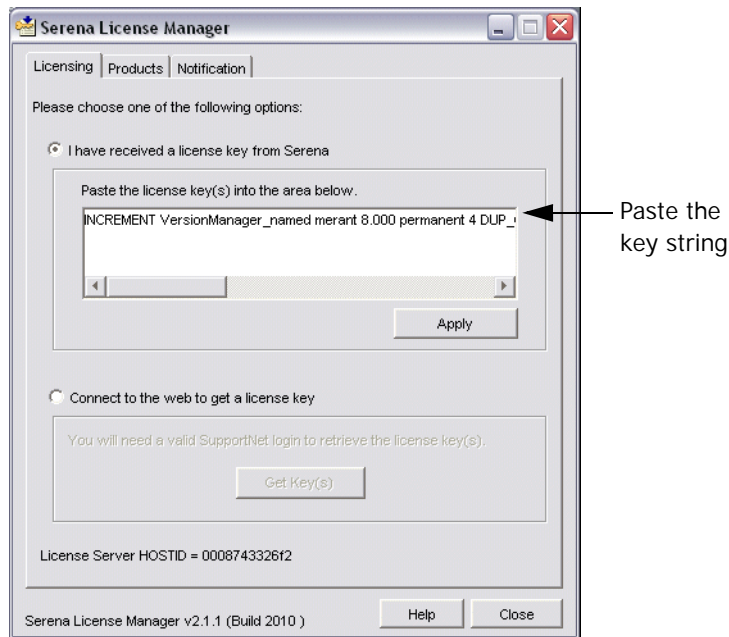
Serena License Manager

Licensing | Products | Notification

Please choose one of the following options:

I have received a license key from Serena

Paste the license key(s) into the area below.

INCREMENT VersionManager_named merant 8.000 permanent 4 DUP_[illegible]

Apply

Paste the key string

Connect to the web to get a license key

You will need a valid SupportNet login to retrieve the license key(s).

Get Key(s)

License Server HOSTID = 0008743326f2

Serena License Manager v2.1.1 (Build 2010 )

Help

Close